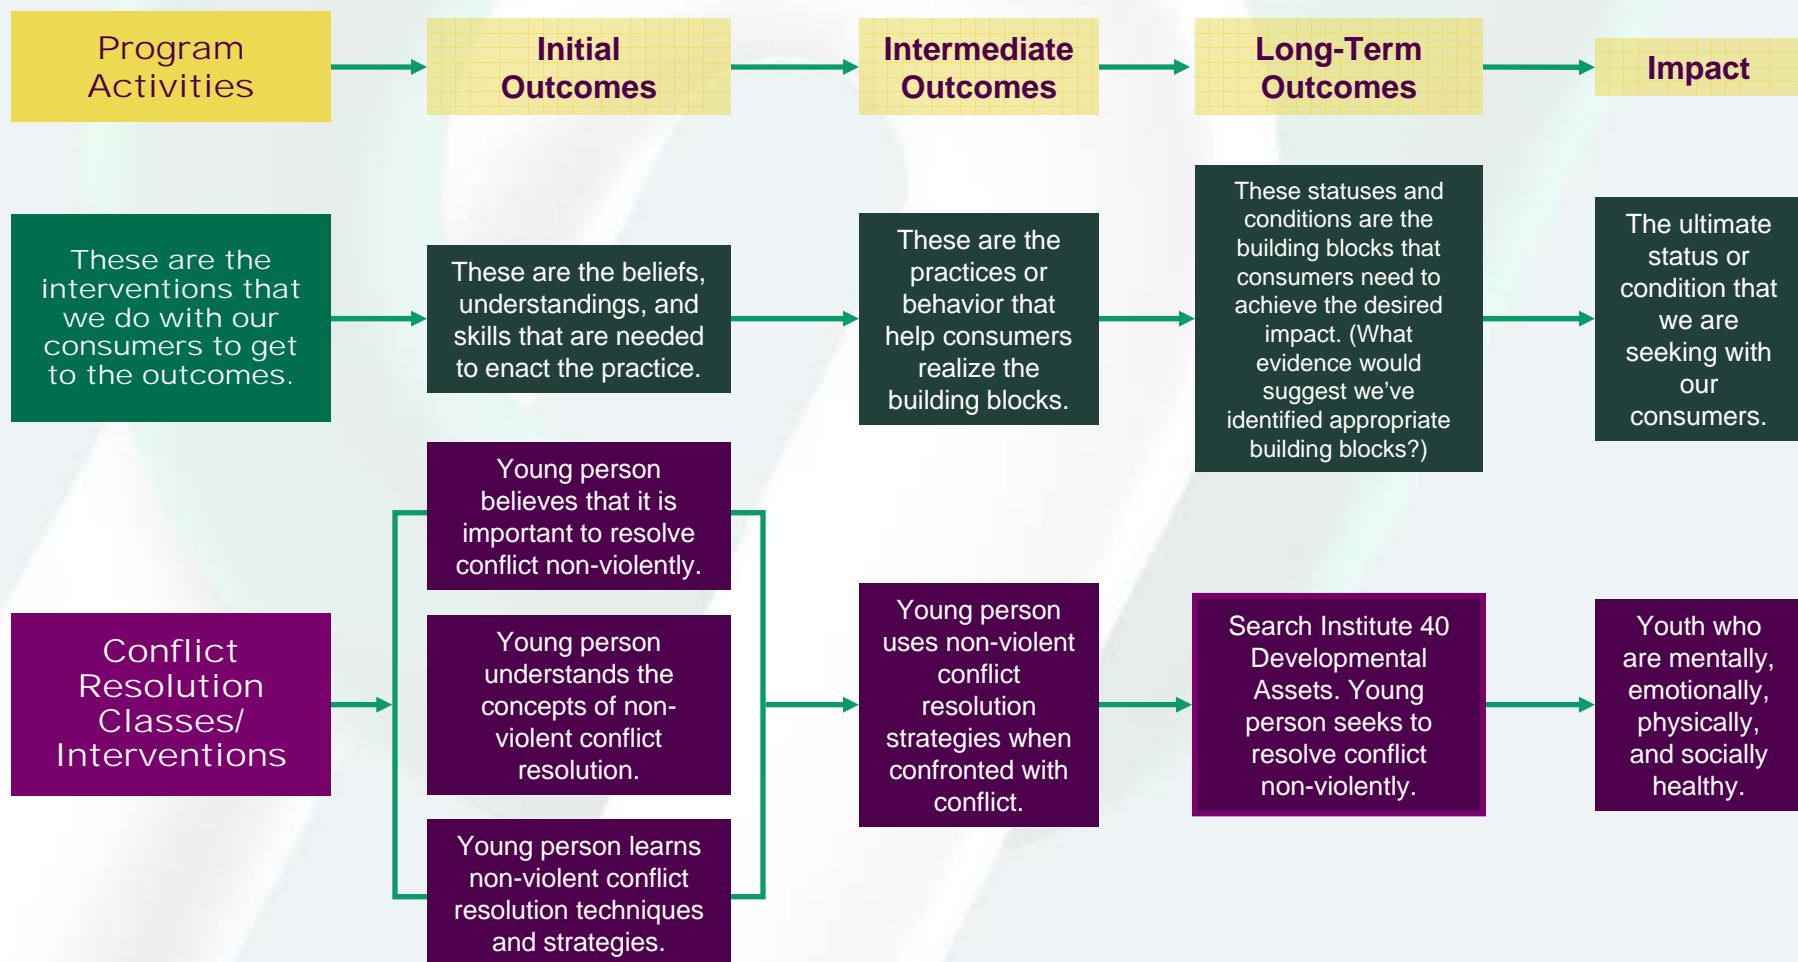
Program Activities

Initial Outcomes

Intermediate Outcomes

Long-Term Outcomes

Impact

These are the interventions that we do with our consumers to get to the outcomes.

These are the beliefs, understandings, and skills that are needed to enact the practice.

These are the practices or behavior that help consumers realize the building blocks.

These statuses and conditions are the building blocks that consumers need to achieve the desired impact. (What evidence would suggest we've identified appropriate building blocks?)

The ultimate status or condition that we are seeking with our consumers.

Conflict Resolution Classes/ Interventions

Young person believes that it is important to resolve conflict non-violently.

Young person understands the concepts of non-violent conflict resolution.

Young person learns non-violent conflict resolution techniques and strategies.

Young person uses non-violent conflict resolution strategies when confronted with conflict.

Search Institute 40 Developmental Assets. Young person seeks to resolve conflict non-violently.

Youth who are mentally, emotionally, physically, and socially healthy.